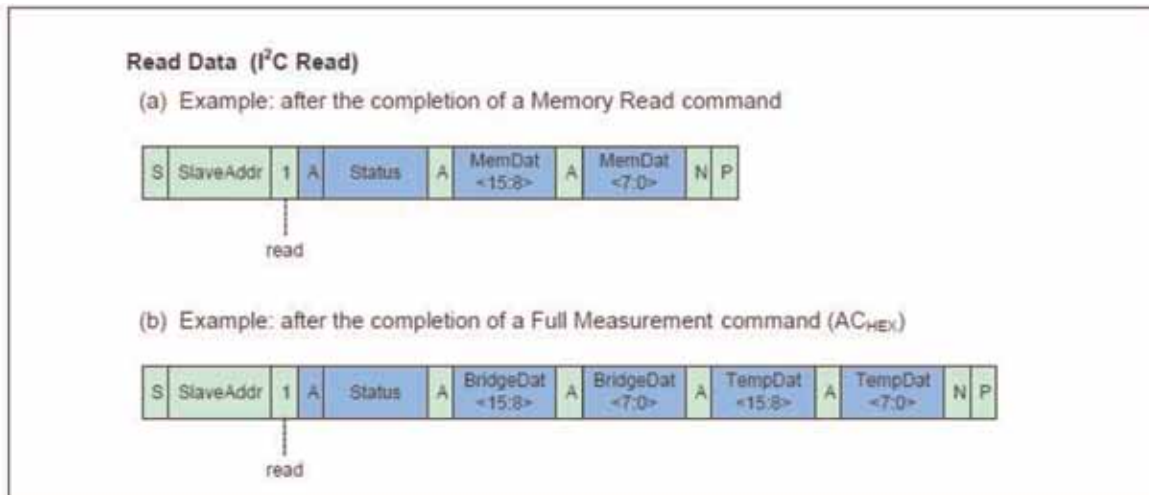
Read Data (I$^2$C Read)

(a) Example: after the completion of a Memory Read command

| S | SlaveAddr | 1 | A | Status | A | MemDat <15:8> | A | MemDat <7:0> | N | P |
|---|---|---|---|---|---|---|---|---|---|---|

read

(b) Example: after the completion of a Full Measurement command (AC$_{HEX}$)

| S | SlaveAddr | 1 | A | Status | A | BridgeDat <15:8> | A | BridgeDat <7:0> | A | TempDat <15:8> | A | TempDat <7:0> | N | P |
|---|---|---|---|---|---|---|---|---|---|---|---|---|---|---|

read